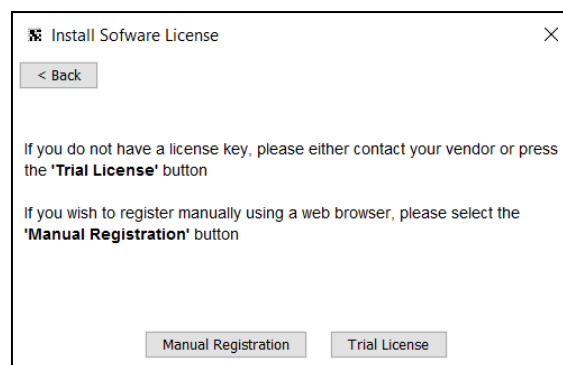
Install Sofware License

< Back

If you do not have a license key, please either contact your vendor or press the **'Trial License'** button

If you wish to register manually using a web browser, please select the **'Manual Registration'** button

Manual Registration

Trial License